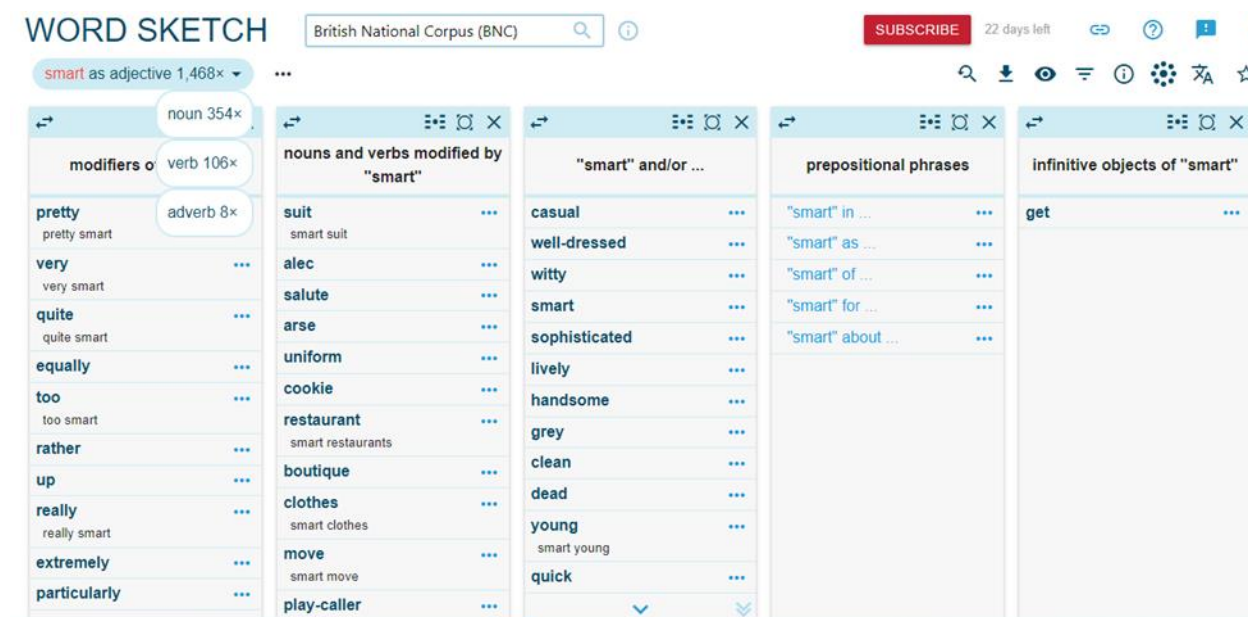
WORD SKETCH

British National Corpus (BNC)

SUBSCRIBE 22 days left

smart as adjective 1,468× ...

noun 354×
verb 106×
adverb 8×

modifiers o

pretty ...
pretty smart
very ...
very smart
quite ...
quite smart
equally ...
too ...
too smart
rather ...
up ...
really ...
really smart
extremely ...
particularly ...

nouns and verbs modified by "smart"

suit ...
smart suit
alec ...
salute ...
arse ...
uniform ...
cookie ...
restaurant ...
smart restaurants
boutique ...
clothes ...
smart clothes
move ...
smart move
play-caller ...

"smart" and/or ...

casual ...
well-dressed ...
witty ...
smart ...
sophisticated ...
lively ...
handsome ...
grey ...
clean ...
dead ...
young ...
smart young
quick ...

prepositional phrases

"smart" in ... ...
"smart" as ... ...
"smart" of ... ...
"smart" for ... ...
"smart" about ... ...

infinitive objects of "smart"

get ...